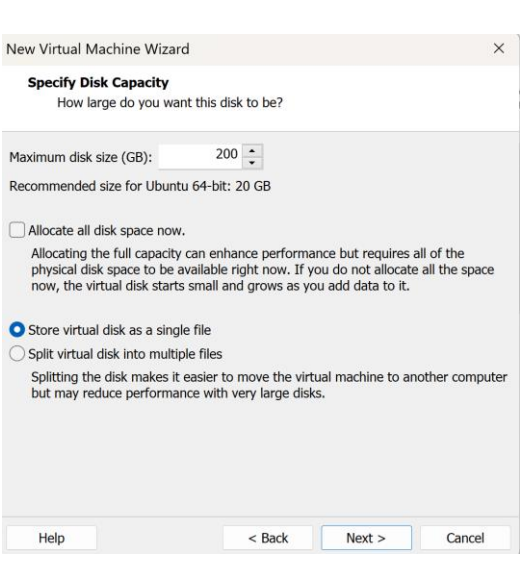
New Virtual Machine Wizard ×

**Specify Disk Capacity**
How large do you want this disk to be?

Maximum disk size (GB): 200

Recommended size for Ubuntu 64-bit: 20 GB

Allocate all disk space now.

Allocating the full capacity can enhance performance but requires all of the physical disk space to be available right now. If you do not allocate all the space now, the virtual disk starts small and grows as you add data to it.

Store virtual disk as a single file

Split virtual disk into multiple files

Splitting the disk makes it easier to move the virtual machine to another computer but may reduce performance with very large disks.

Help < Back Next > Cancel